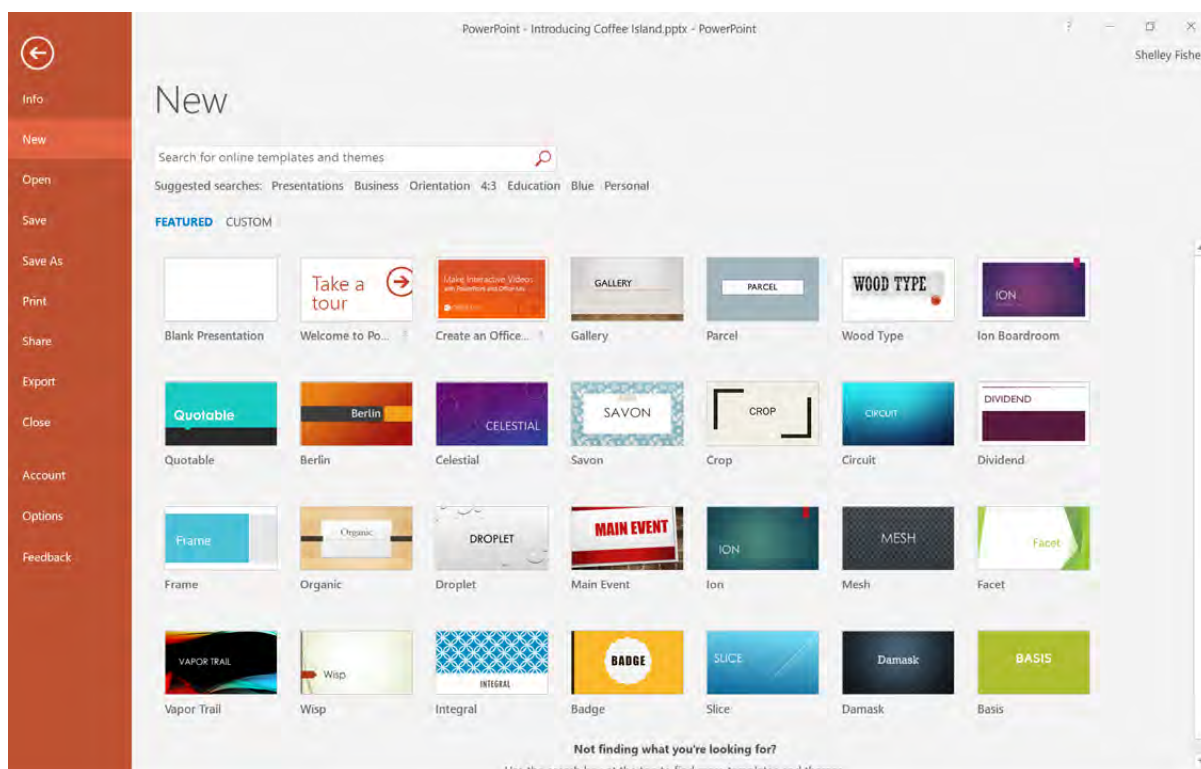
PowerPoint - Introducing Coffee Island.pptx - PowerPoint

? — ◻ ✕

Shelley Fishe

Info
New
Open
Save
Save As
Print
Share
Export
Close
Account
Options
Feedback

New

Search for online templates and themes

Suggested searches: Presentations Business Orientation 4:3 Education Blue Personal

FEATURED CUSTOM

Blank Presentation

Take a tour
Welcome to Po...

Make Interactive Videos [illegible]
Create an Office...

GALLERY
Gallery

PARCEL
Parcel

WOOD TYPE
Wood Type

ION
Ion Boardroom

Quotable
Quotable

Berlin
Berlin

CELESTIAL
Celestial

SAVON
Savon

CROP
Crop

CIRCUIT
Circuit

DIVIDEND
Dividend

Frame
Frame

Organic
Organic

DROPLET
Droplet

MAIN EVENT
Main Event

ION
Ion

MESH
Mesh

Facet
Facet

VAPOR TRAIL
Vapor Trail

Wisp
Wisp

INTEGRAL
Integral

BADGE
Badge

SLICE
Slice

Damask
Damask

BASIS
Basis

Not finding what you're looking for?

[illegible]